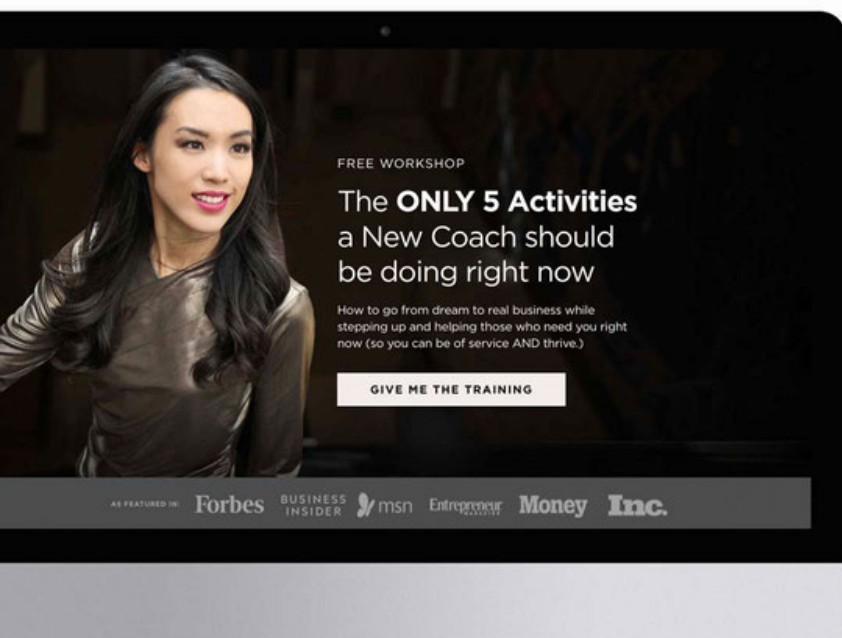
FREE WORKSHOP

The **ONLY 5 Activities** a New Coach should be doing right now

How to go from dream to real business while stepping up and helping those who need you right now (so you can be of service AND thrive.)

GIVE ME THE TRAINING

AS FEATURED IN: Forbes BUSINESS INSIDER msn Entrepreneur Money Inc.